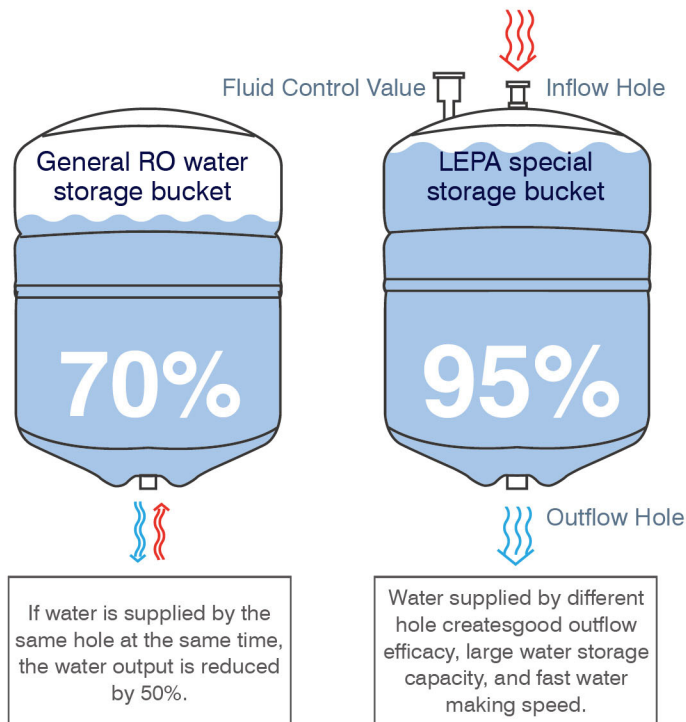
Fluid Control Value

Inflow Hole

General RO water storage bucket

70%

LEPA special storage bucket

95%

Outflow Hole

If water is supplied by the same hole at the same time, the water output is reduced by 50%.

Water supplied by different hole createsgood outflow efficacy, large water storage capacity, and fast water making speed.